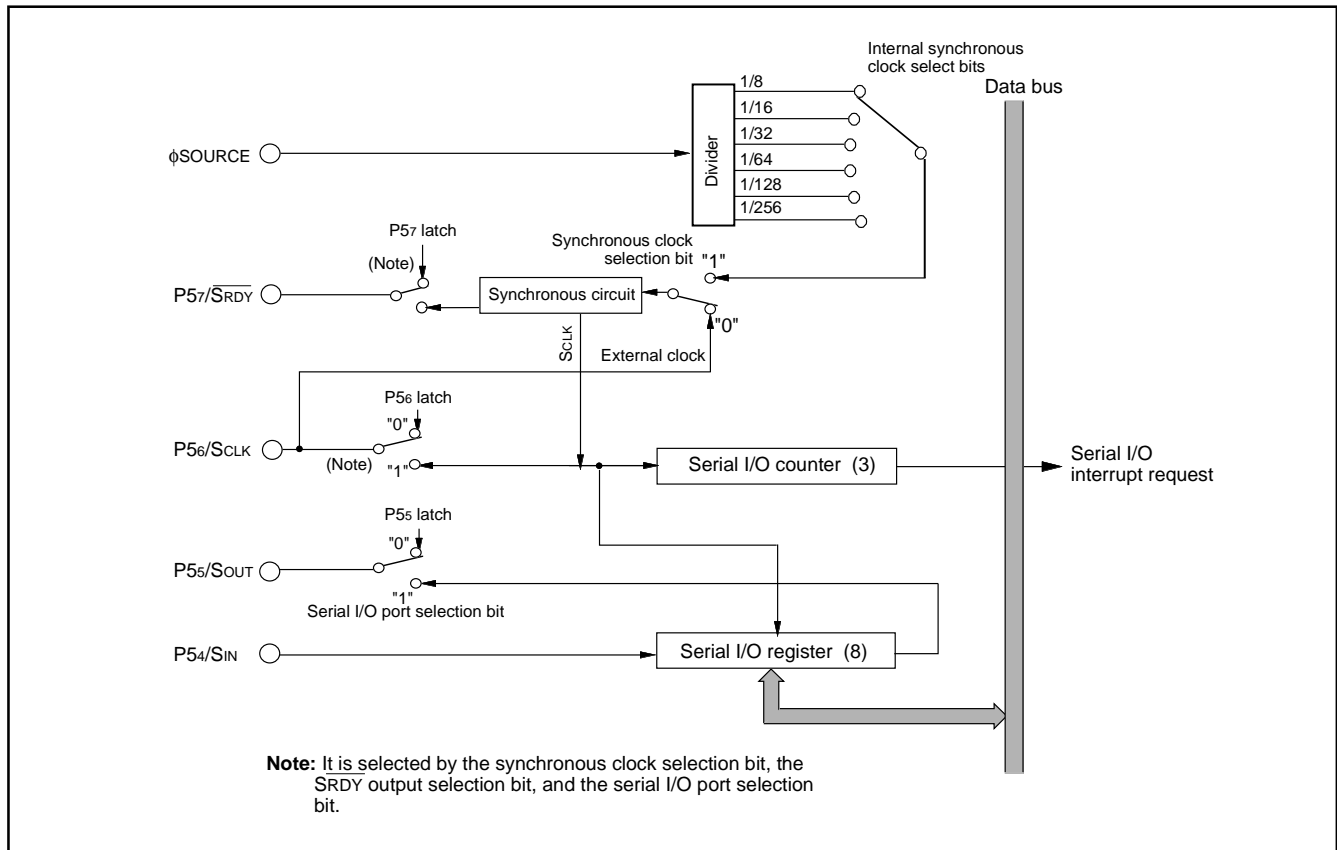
Internal synchronous clock select bits

Data bus

1/8
1/16
1/32
1/64
1/128
1/256

Divider

ϕSOURCE

P5$_7$ latch

Synchronous clock selection bit

"1"

(Note)

P5$_7$/$\overline{\text{SRDY}}$

Synchronous circuit

"0"

SCLK

External clock

P5$_6$ latch

"0"

P5$_6$/SCLK

(Note)

"1"

Serial I/O counter (3)

Serial I/O interrupt request

P5$_5$ latch

"0"

P5$_5$/SOUT

"1"

Serial I/O port selection bit

P5$_4$/SIN

Serial I/O register (8)

**Note:** It is selected by the synchronous clock selection bit, the $\overline{\text{SRDY}}$ output selection bit, and the serial I/O port selection bit.